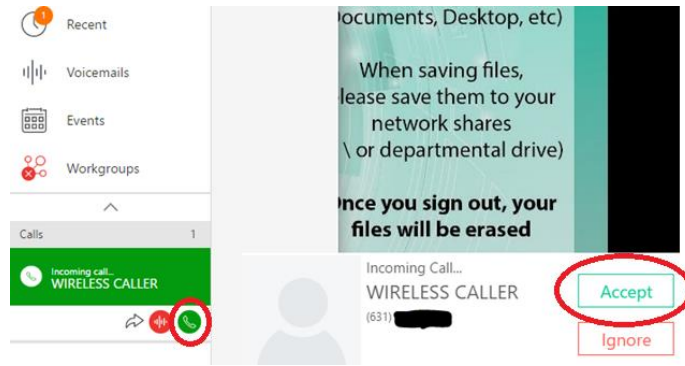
1
Recent

Voicemails

Events

Workgroups

Calls 1

Incoming call...
WIRELESS CALLER

ocuments, Desktop, etc)

When saving files, lease save them to your network shares \ or departmental drive)

nce you sign out, your files will be erased

Incoming Call...
WIRELESS CALLER
(631) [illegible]

Accept

Ignore